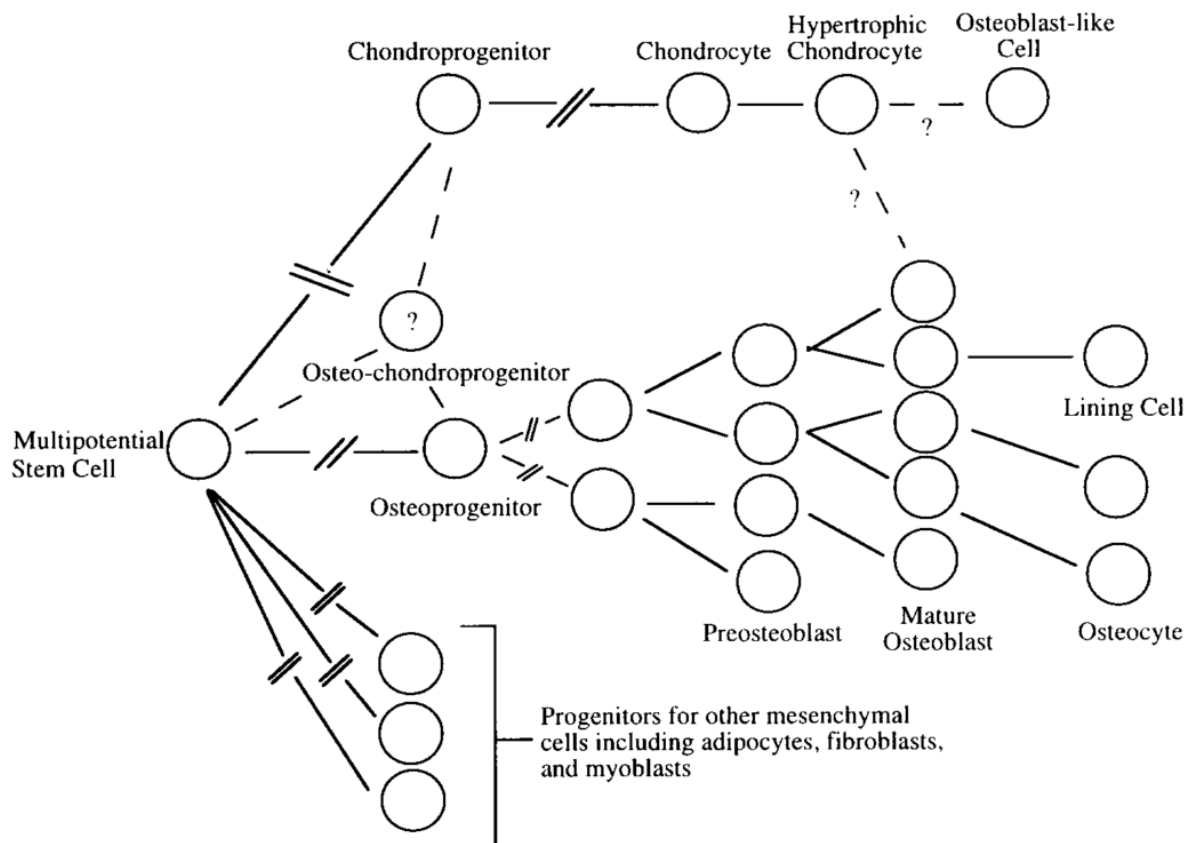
Chondroprogenitor

Chondrocyte

Hypertrophic Chondrocyte

Osteoblast-like Cell

?

?

?

Osteo-chondroprogenitor

Multipotential Stem Cell

Osteoprogenitor

Lining Cell

Preosteoblast

Mature Osteoblast

Osteocyte

Progenitors for other mesenchymal cells including adipocytes, fibroblasts, and myoblasts